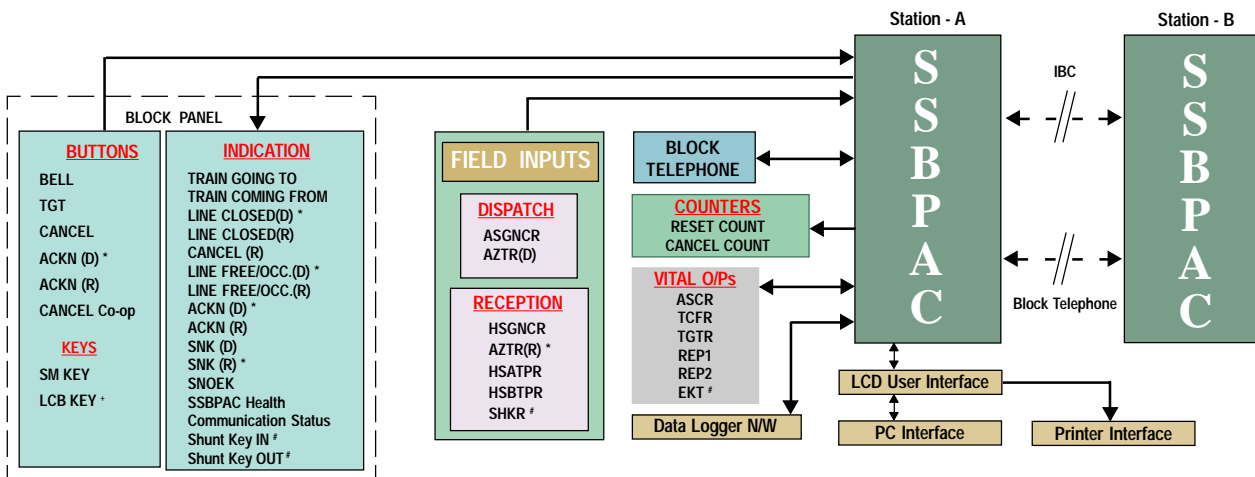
BLOCK PANEL

BUTTONS

BELL
TGT
CANCEL
ACKN (D) *
ACKN (R)
CANCEL Co-op

KEYS

SM KEY
LCB KEY +

INDICATION

TRAIN GOING TO
TRAIN COMING FROM
LINE CLOSED(D) *
LINE CLOSED(R)
CANCEL (R)
LINE FREE/OCC.(D) *
LINE FREE/OCC.(R)
ACKN (D) *
ACKN (R)
SNK (D)
SNK (R) *
SNOEK
SSBPAC Health
Communication Status
Shunt Key IN #
Shunt Key OUT #

FIELD INPUTS

DISPATCH

ASGNCR
AZTR(D)

RECEPTION

HSGNCR
AZTR(R) *
HSATPR
HSBTPR
SHKR #

BLOCK TELEPHONE

COUNTERS

RESET COUNT
CANCEL COUNT

VITAL O/Ps

ASCR
TCFR
TGTR
REP1
REP2
EKT #

Data Logger N/W

Station - A

SSBPAC

IBC

Block Telephone

Station - B

SSBPAC

LCD User Interface

PC Interface

Printer Interface